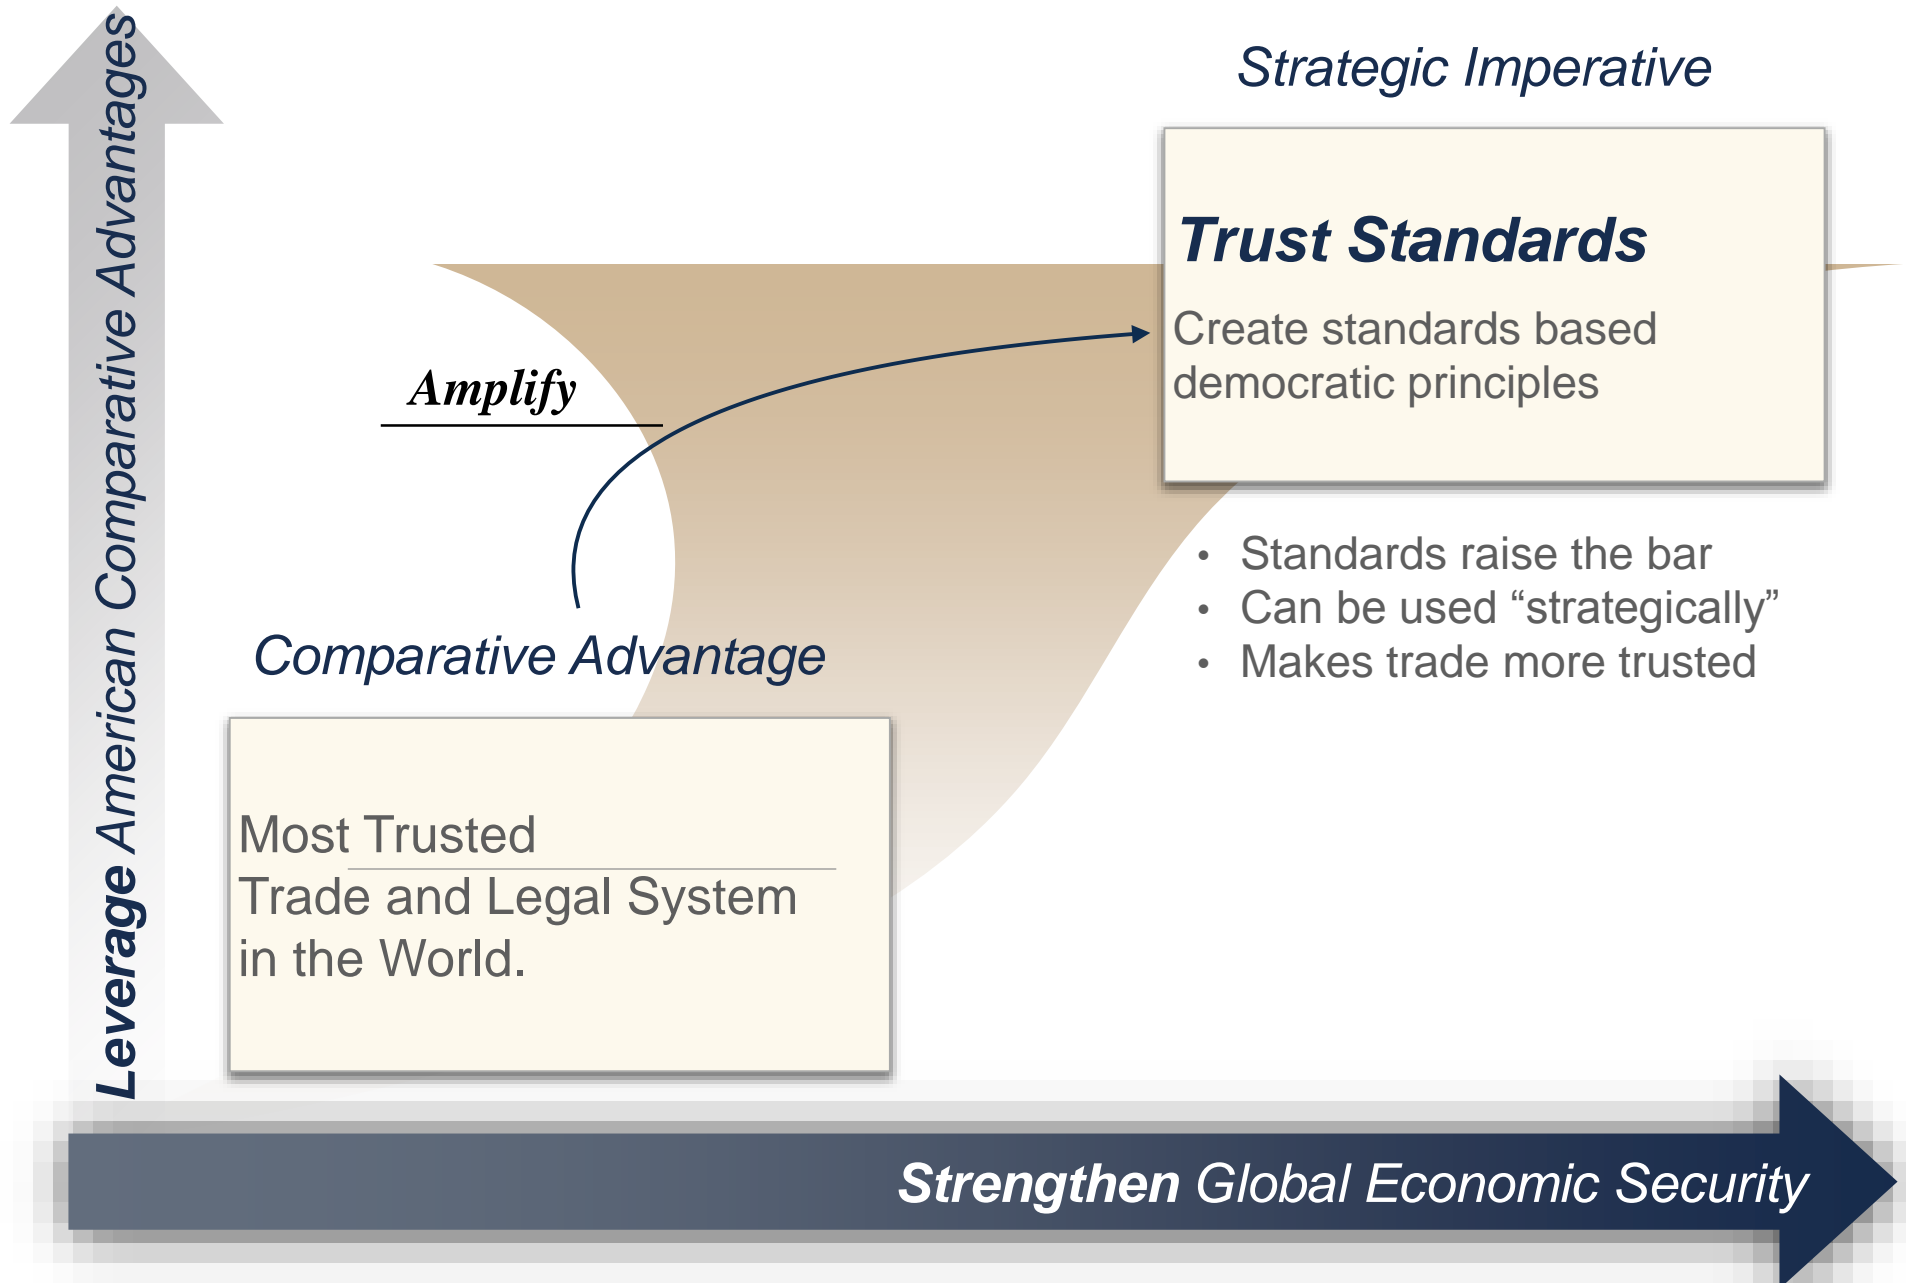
Leverage American Comparative Advantages

Strategic Imperative

Trust Standards

Create standards based democratic principles

Amplify

- Standards raise the bar
- Can be used “strategically”
- Makes trade more trusted

Comparative Advantage

Most Trusted Trade and Legal System in the World.

Strengthen Global Economic Security